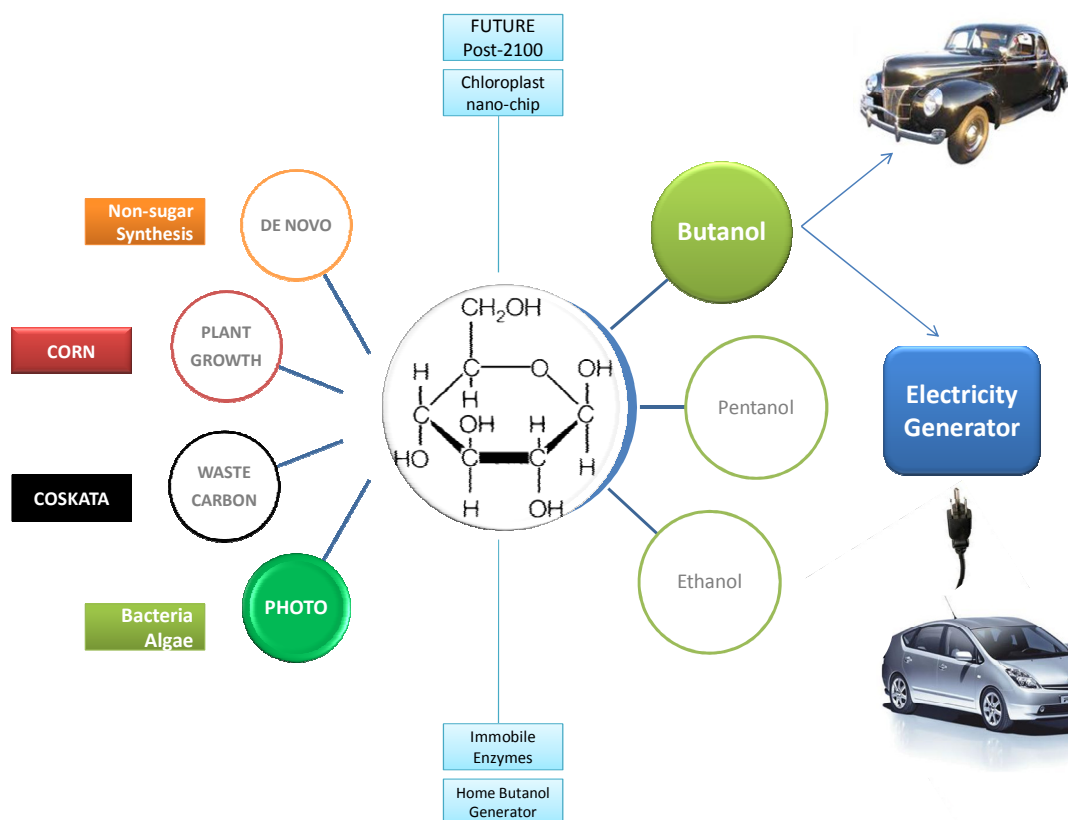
FUTURE
Post-2100

Chloroplast nano-chip

Non-sugar Synthesis

DE NOVO

CORN

PLANT GROWTH

COSKATA

WASTE CARBON

Bacteria Algae

PHOTO

$CH_2OH$
H C O OH
H
H C OH H C
HO C C H
H OH

Butanol

Pentanol

Ethanol

Electricity Generator

Immobile Enzymes

Home Butanol Generator